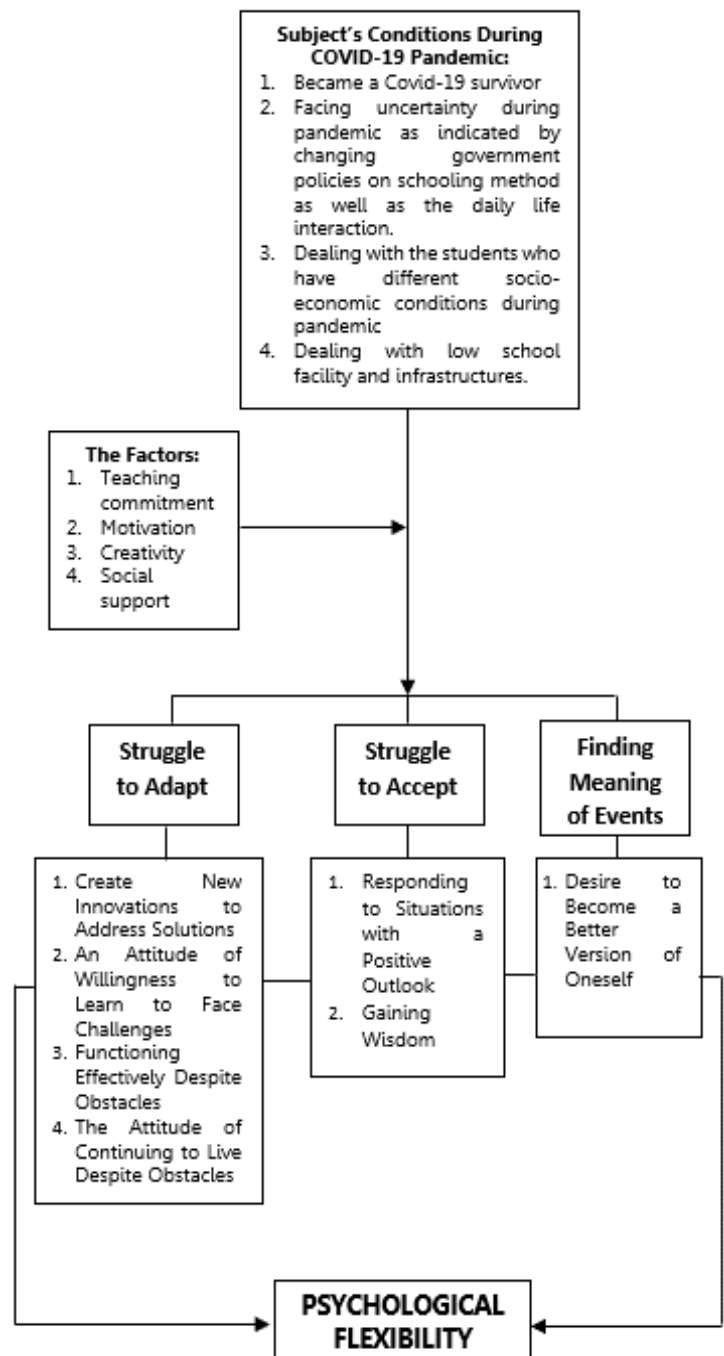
**Subject's Conditions During COVID-19 Pandemic:**

1. Became a Covid-19 survivor
2. Facing uncertainty during pandemic as indicated by changing government policies on schooling method as well as the daily life interaction.
3. Dealing with the students who have different socio-economic conditions during pandemic
4. Dealing with low school facility and infrastructures.

**The Factors:**

1. Teaching commitment
2. Motivation
3. Creativity
4. Social support

**Struggle to Adapt**

1. Create New Innovations to Address Solutions
2. An Attitude of Willingness to Learn to Face Challenges
3. Functioning Effectively Despite Obstacles
4. The Attitude of Continuing to Live Despite Obstacles

**Struggle to Accept**

1. Responding to Situations with a Positive Outlook
2. Gaining Wisdom

**Finding Meaning of Events**

1. Desire to Become a Better Version of Oneself

**PSYCHOLOGICAL FLEXIBILITY**